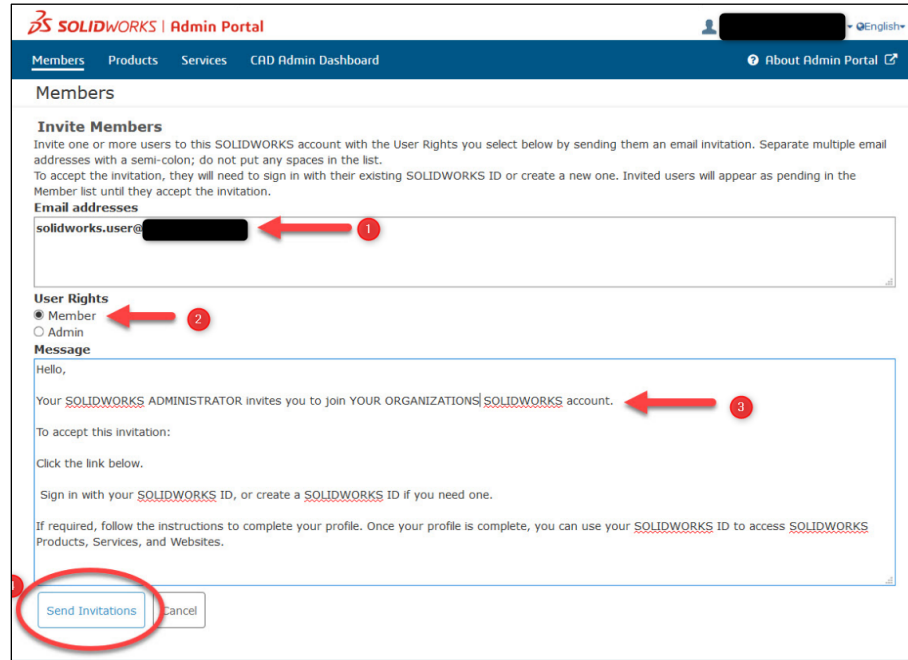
SOLIDWORKS | Admin Portal

English

Members Products Services CAD Admin Dashboard

About Admin Portal

Members

Invite Members

Invite one or more users to this SOLIDWORKS account with the User Rights you select below by sending them an email invitation. Separate multiple email addresses with a semi-colon; do not put any spaces in the list.

To accept the invitation, they will need to sign in with their existing SOLIDWORKS ID or create a new one. Invited users will appear as pending in the Member list until they accept the invitation.

Email addresses

solidworks.user@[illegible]

1

User Rights

Member

2

Admin

Message

Hello,

Your SOLIDWORKS ADMINISTRATOR invites you to join YOUR ORGANIZATIONS SOLIDWORKS account.

3

To accept this invitation:

Click the link below.

Sign in with your SOLIDWORKS ID, or create a SOLIDWORKS ID if you need one.

If required, follow the instructions to complete your profile. Once your profile is complete, you can use your SOLIDWORKS ID to access SOLIDWORKS Products, Services, and Websites.

Send Invitations

Cancel